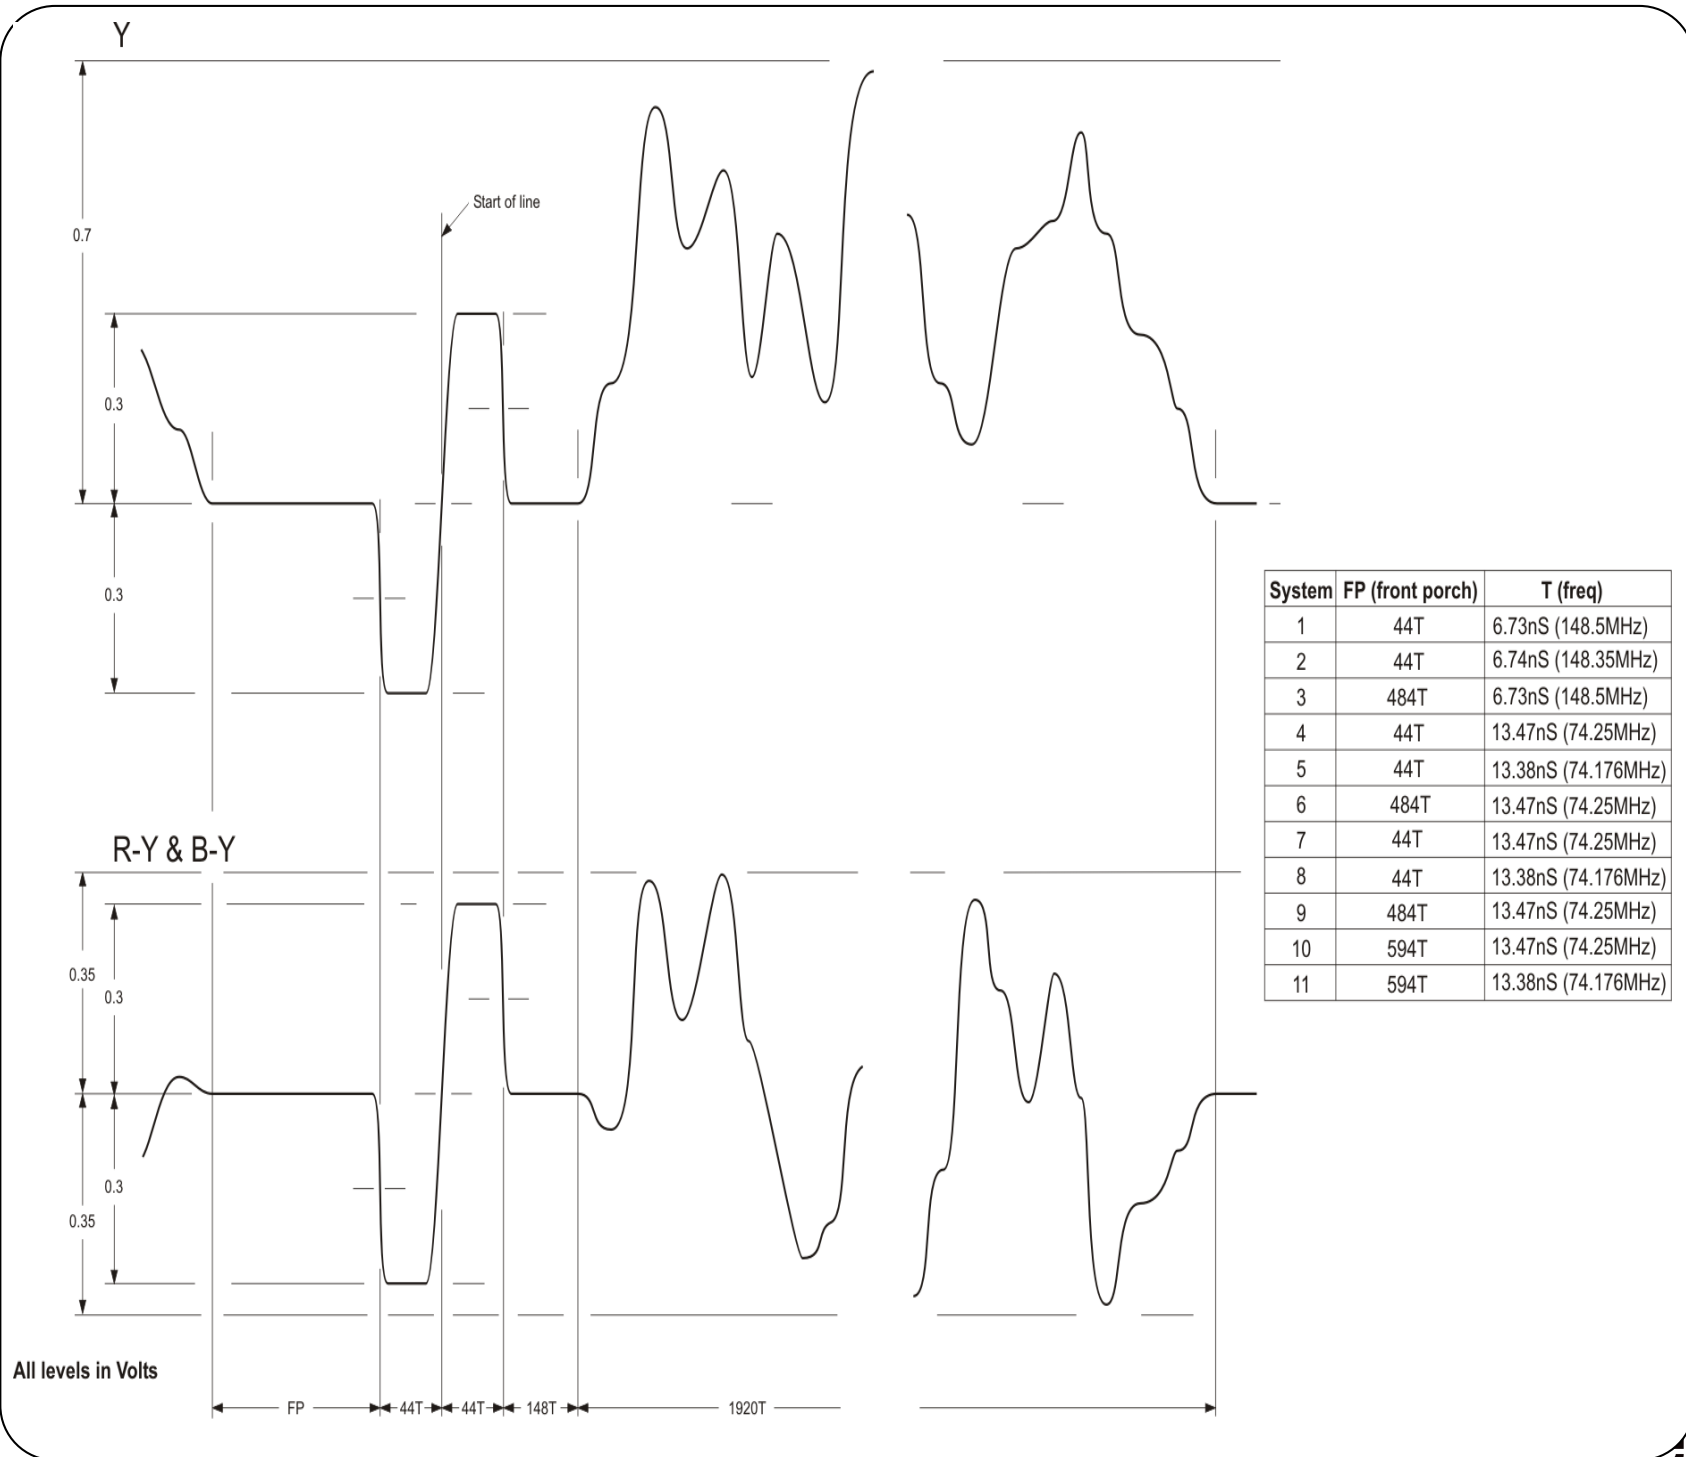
Y

Start of line

0.7

0.3

0.3

| System | FP (front porch) | T (freq) |
|---|---|---|
| 1 | 44T | 6.73nS (148.5MHz) |
| 2 | 44T | 6.74nS (148.35MHz) |
| 3 | 484T | 6.73nS (148.5MHz) |
| 4 | 44T | 13.47nS (74.25MHz) |
| 5 | 44T | 13.38nS (74.176MHz) |
| 6 | 484T | 13.47nS (74.25MHz) |
| 7 | 44T | 13.47nS (74.25MHz) |
| 8 | 44T | 13.38nS (74.176MHz) |
| 9 | 484T | 13.47nS (74.25MHz) |
| 10 | 594T | 13.47nS (74.25MHz) |
| 11 | 594T | 13.38nS (74.176MHz) |

R-Y & B-Y

0.35

0.3

0.3

0.35

All levels in Volts

FP

44T

44T

148T

1920T